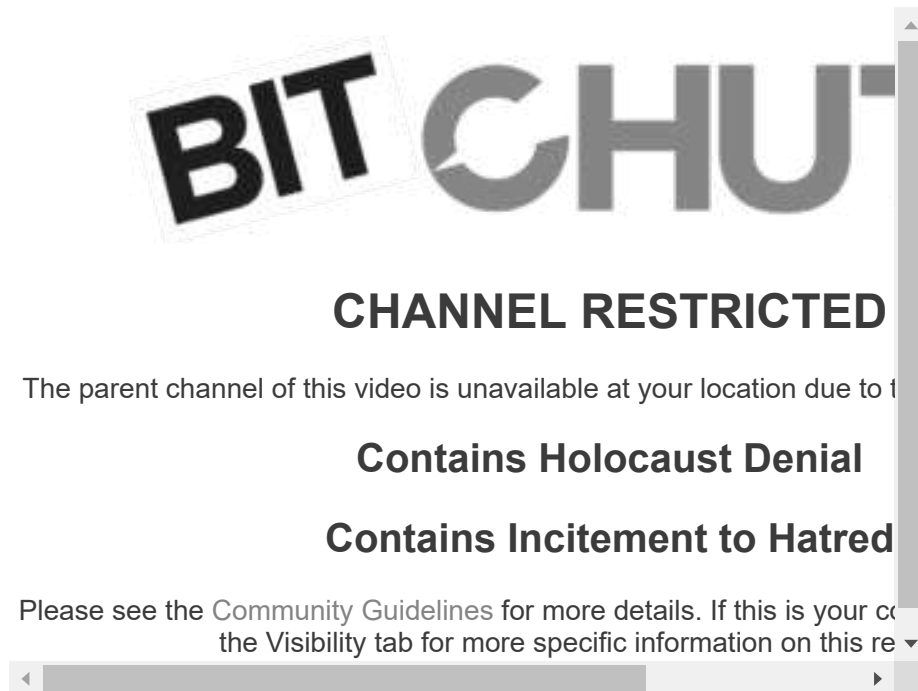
BIT CHU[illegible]

CHANNEL RESTRICTED

The parent channel of this video is unavailable at your location due to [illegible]

Contains Holocaust Denial

Contains Incitement to Hatred

Please see the Community Guidelines for more details. If this is your c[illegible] the Visibility tab for more specific information on this re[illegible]